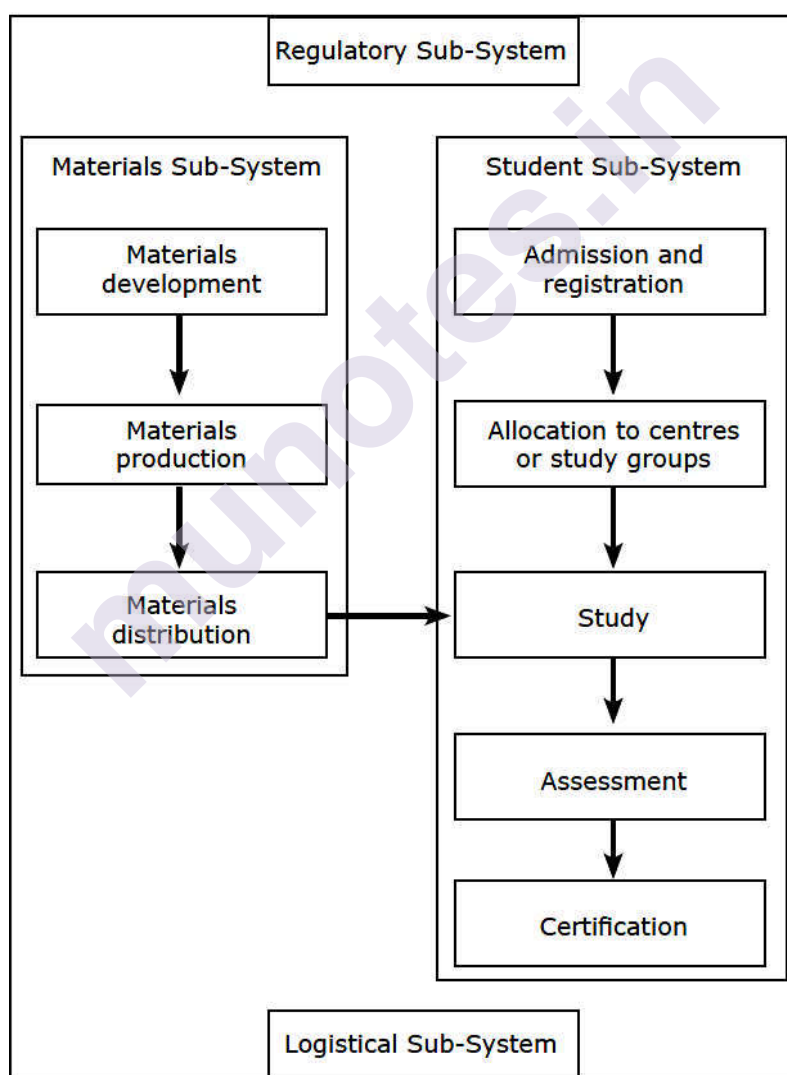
Regulatory Sub-System

Materials Sub-System

Materials development

Materials production

Materials distribution

Student Sub-System

Admission and registration

Allocation to centres or study groups

Study

Assessment

Certification

Logistical Sub-System

munotes.in